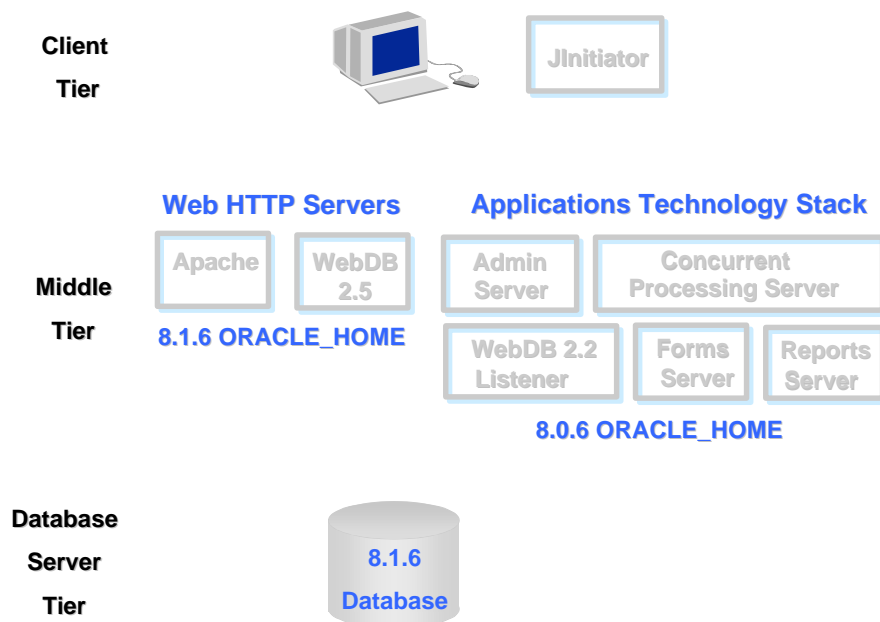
Client Tier

JInitiator

Web HTTP Servers

Applications Technology Stack

Apache

WebDB 2.5

Admin Server

Concurrent Processing Server

Middle Tier

8.1.6 ORACLE_HOME

WebDB 2.2 Listener

Forms Server

Reports Server

8.0.6 ORACLE_HOME

Database Server Tier

8.1.6 Database